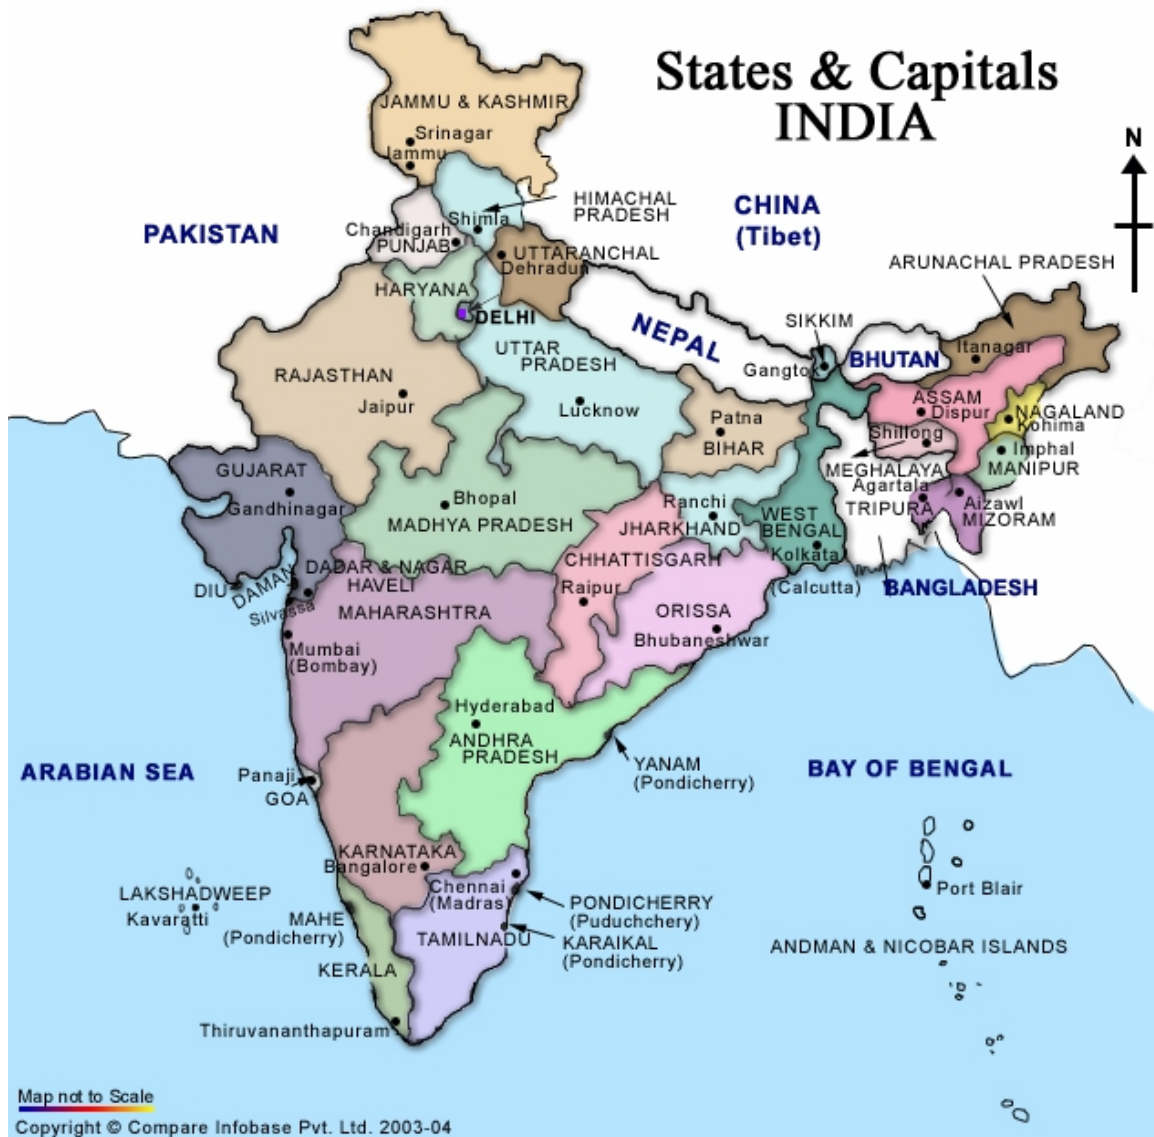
States & Capitals
INDIA

N

JAMMU & KASHMIR
Srinagar
Jammu
HIMACHAL PRADESH
Shimla
Chandigarh
PUNJAB
UTTARANCHAL
Dehradun
CHINA
(Tibet)
PAKISTAN
ARUNACHAL PRADESH
HARYANA
DELHI
NEPAL
SIKKIM
Gangtok
BHUTAN
Itanagar
UTTAR PRADESH
Lucknow
RAJASTHAN
Jaipur
Patna
BIHAR
ASSAM
Dispur
NAGALAND
Kohima
Shillong
Imphal
MANIPUR
MEGHALAYA
Agartala
TRIPURA
Aizawl
MIZORAM
GUJARAT
Gandhinagar
Bhopal
MADHYA PRADESH
Ranchi
JHARKHAND
WEST BENGAL
Kolkata
(Calcutta)
BANGLADESH
CHHATTISGARH
Raipur
DIU
DAMAN
DADAR & NAGAR HAVELI
Silvassa
MAHARASHTRA
ORISSA
Bhubaneshwar
Mumbai
(Bombay)
Hyderabad
ANDHRA PRADESH
YANAM
(Pondicherry)
ARABIAN SEA
BAY OF BENGAL
Panaji
GOA
KARNATAKA
Bangalore
Chennai
(Madras)
PONDICHERRY
(Puduchchery)
KARAIKAL
(Pondicherry)
TAMILNADU
LAKSHADWEEP
Kavaratti
MAHE
(Pondicherry)
KERALA
Thiruvananthapuram
Port Blair
ANDMAN & NICOBAR ISLANDS

Map not to Scale
Copyright © Compare Infobase Pvt. Ltd. 2003-04